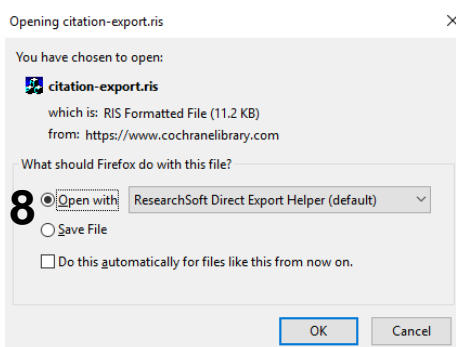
Opening citation-export.ris ×

You have chosen to open:

citation-export.ris

which is: RIS Formatted File (11.2 KB)
from: https://www.cochranelibrary.com

What should Firefox do with this file?

8 Open with ResearchSoft Direct Export Helper (default)

Save File

Do this automatically for files like this from now on.

OK Cancel